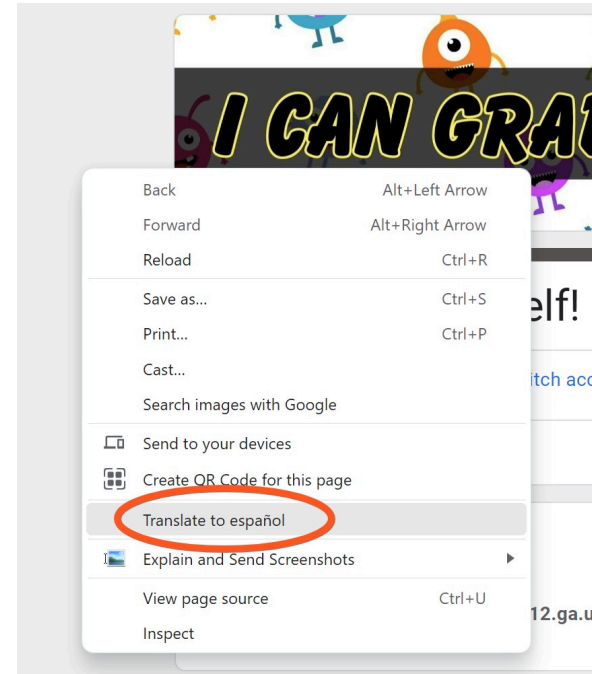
I CAN GRA

Back Alt+Left Arrow
Forward Alt+Right Arrow
Reload Ctrl+R
Save as... Ctrl+S
Print... Ctrl+P
Cast...
Search images with Google
Send to your devices
Create QR Code for this page
Translate to español
Explain and Send Screenshots
View page source Ctrl+U
Inspect

elf!
itch acc
12.ga.u